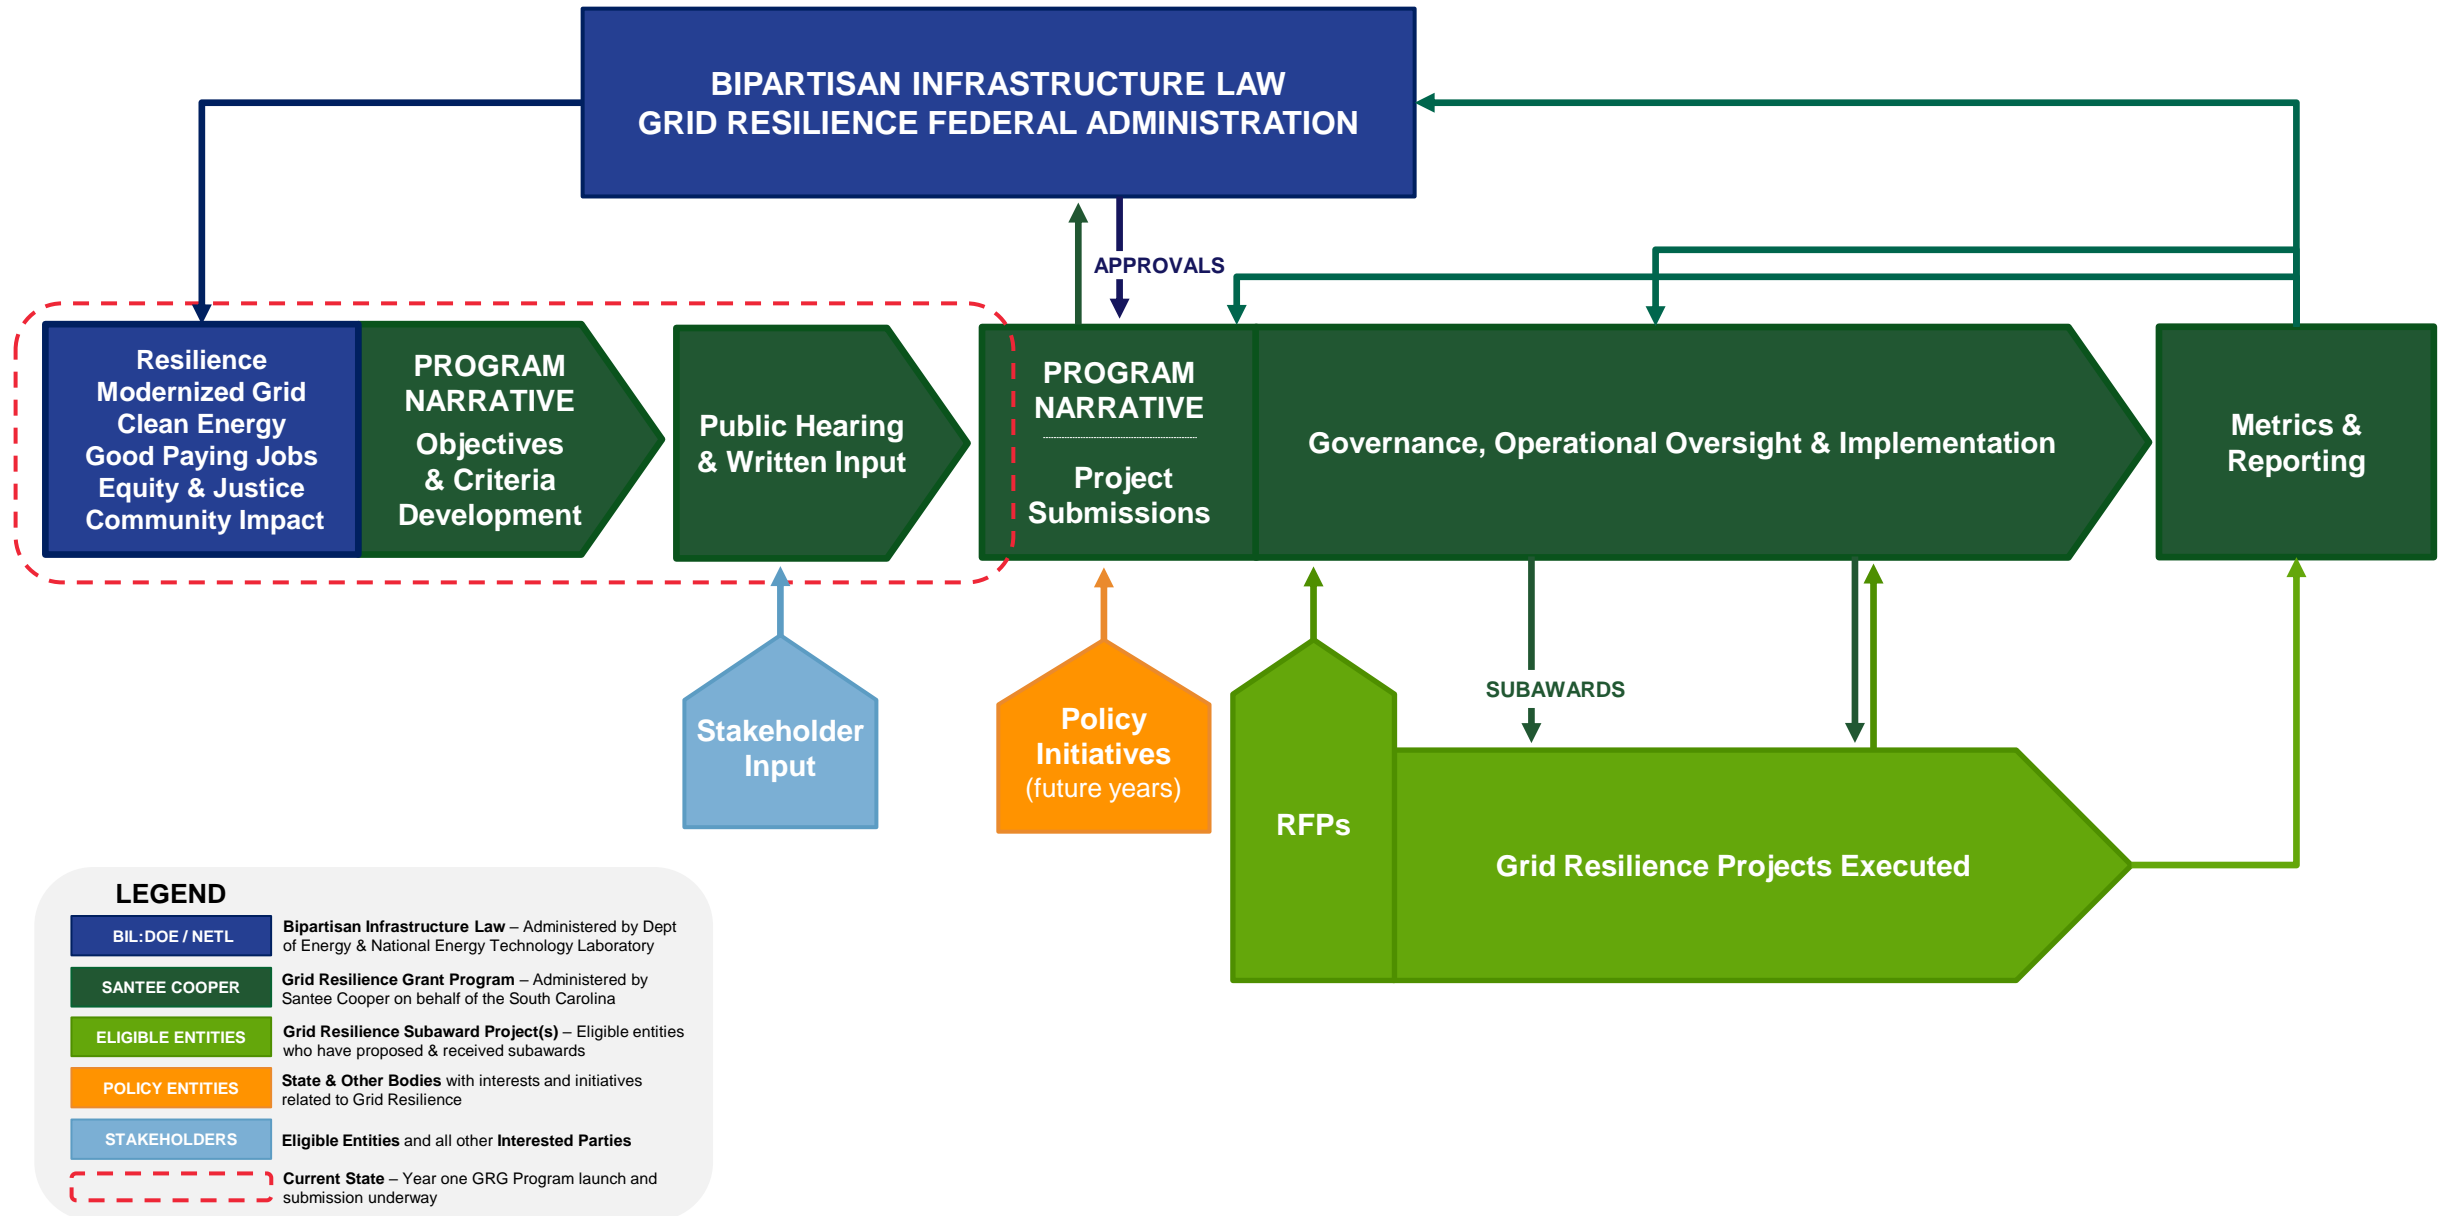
BIPARTISAN INFRASTRUCTURE LAW
GRID RESILIENCE FEDERAL ADMINISTRATION

APPROVALS

Resilience
Modernized Grid
Clean Energy
Good Paying Jobs
Equity & Justice
Community Impact

PROGRAM NARRATIVE
Objectives & Criteria Development

Public Hearing & Written Input

PROGRAM NARRATIVE

Project Submissions

Governance, Operational Oversight & Implementation

Metrics & Reporting

Stakeholder Input

Policy Initiatives
(future years)

RFPs

SUBAWARDS

Grid Resilience Projects Executed

LEGEND

| | |
|---|---|
| BIL:DOE / NETL | **Bipartisan Infrastructure Law** – Administered by Dept of Energy & National Energy Technology Laboratory |
| SANTEE COOPER | **Grid Resilience Grant Program** – Administered by Santee Cooper on behalf of the South Carolina |
| ELIGIBLE ENTITIES | **Grid Resilience Subaward Project(s)** – Eligible entities who have proposed & received subawards |
| POLICY ENTITIES | **State & Other Bodies** with interests and initiatives related to Grid Resilience |
| STAKEHOLDERS | **Eligible Entities** and all other **Interested Parties** |
| | **Current State** – Year one GRG Program launch and submission underway |